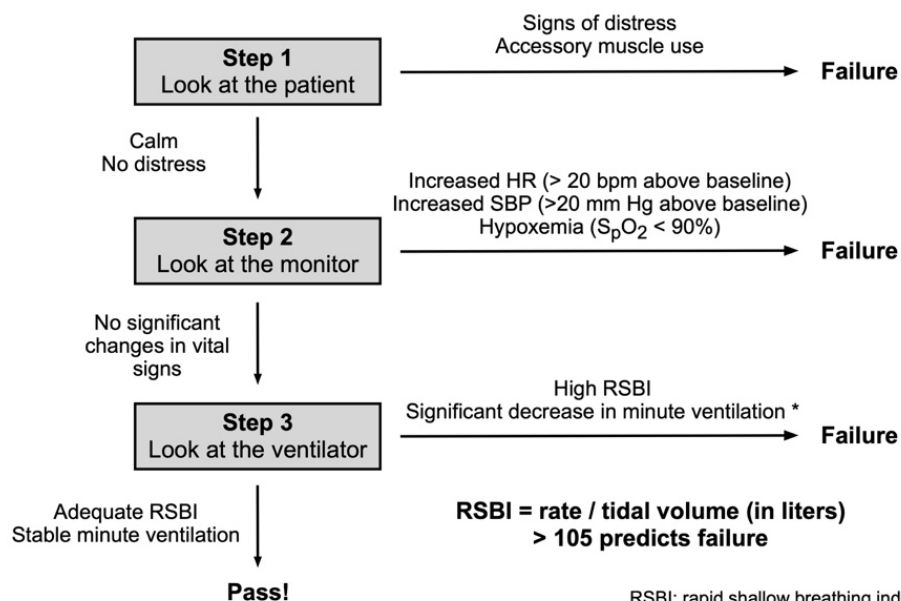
Step 1
Look at the patient

Signs of distress
Accessory muscle use

Failure

Calm
No distress

Increased HR (> 20 bpm above baseline)
Increased SBP (>20 mm Hg above baseline)
Hypoxemia ($S_pO_2$ < 90%)

Step 2
Look at the monitor

Failure

No significant changes in vital signs

High RSBI
Significant decrease in minute ventilation *

Step 3
Look at the ventilator

Failure

Adequate RSBI
Stable minute ventilation

RSBI = rate / tidal volume (in liters)
> 105 predicts failure

Pass!

RSBI: rapid shallow breathing ind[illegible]